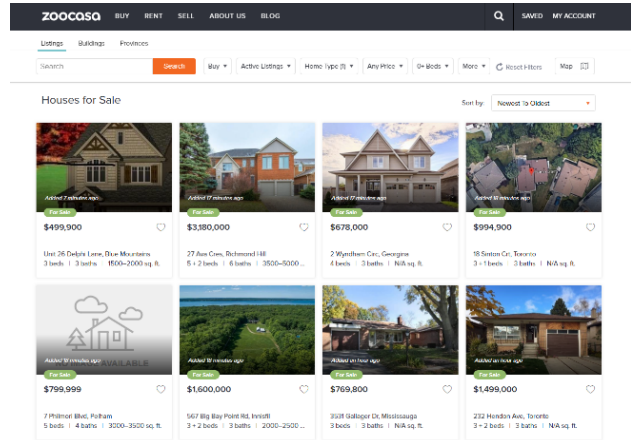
zoocasa BUY RENT SELL ABOUT US BLOG SAVED MY ACCOUNT

Listings Buildings Provinces

Search Search Buy Active Listings Home Type (1) Any Price 0+ Beds More Reset Filters Map

Houses for Sale

Sort by: Newest To Oldest

Added 7 minutes ago
For Sale
$499,900
Unit 26 Delphi Lane, Blue Mountains
3 beds | 3 baths | 1500–2000 sq. ft.

Added 17 minutes ago
For Sale
$3,180,000
27 Ava Cres, Richmond Hill
5 + 2 beds | 6 baths | 3500–5000...

Added 17 minutes ago
For Sale
$678,000
2 Wyndham Circ, Georgina
4 beds | 3 baths | N/A sq. ft.

Added 18 minutes ago
For Sale
$994,900
18 Sinton Crt, Toronto
3 + 1 beds | 3 baths | N/A sq. ft.

Added 18 minutes ago
NOT AVAILABLE
For Sale
$799,999
7 Philmori Blvd, Pelham
5 beds | 4 baths | 3000–3500 sq. ft.

Added 18 minutes ago
For Sale
$1,600,000
567 Big Bay Point Rd, Innisfil
3 + 2 beds | 3 baths | 2000–2500...

Added an hour ago
For Sale
$769,800
3531 Galloper Dr, Mississauga
3 beds | 3 baths | N/A sq. ft.

Added an hour ago
For Sale
$1,499,000
232 Hendon Ave, Toronto
3 + 2 beds | 3 baths | N/A sq. ft.